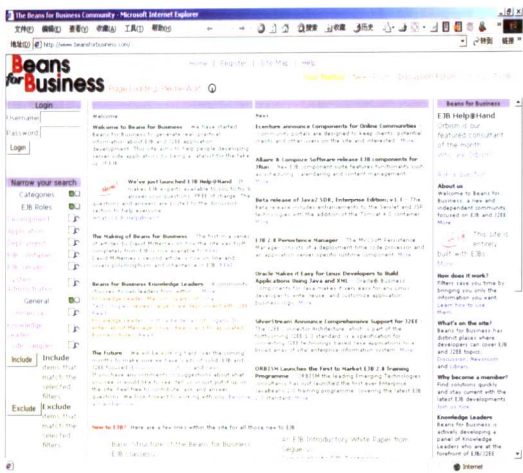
The Beans for Business Community - Microsoft Internet Explorer

地址(D) http://www.beansforbusiness.com/

Beans for Business

Home | Register | Site Map | Help

Login
Username
Password
Login

Narrow your search
Categories
EJB Roles
General
Include Include items that match the selected filters
Exclude Exclude items that match the selected filters

Welcome

Welcome to Beans for Business - We have started Beans for Business to generate real, practical information about EJB and J2EE application development. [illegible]

We've just launched EJB Help@Hand - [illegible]

The Making of Beans for Business - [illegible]

Beans for Business Knowledge Leaders - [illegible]

The Future - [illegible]

New to EJB? Here are a few links within the site for all those new to EJB

Basic Structure of the Beans for Business EJB Application

An EJB Introductory White Paper from Sun

News

Ecenture announce Components for Online Communities - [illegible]

Allaire & Compoze Software release EJB components for JRun - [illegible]

Beta release of Java2 SDK, Enterprise Edition, v1.3 - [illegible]

EJB 2.0 Persistence Manager - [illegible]

Oracle Makes it Easy for Java Developers to Build Applications Using Java and XML - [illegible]

SilverStream Announce Comprehensive Support for J2EE - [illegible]

ORBE15H Launches the First to Market EJB 2.0 Training Programme - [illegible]

Beans for Business
EJB Help@Hand
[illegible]

About us
Welcome to Beans for Business, a free and independent community focused on EJB and J2EE. More

The site is entirely built with EJBs

How does it work?
Filters save you time by bringing you only the information you want. Learn how to use them

What's on the site?
Beans for Business has distinct places where developers can find EJB and J2EE topics: Discussion, Newsroom and Library

Why become a member?
Find solutions quickly and stay current with the latest EJB developments. Join us now

Knowledge Leaders
Beans for Business is actively developing a panel of Knowledge Leaders who are at the forefront of EJB/J2EE

Internet